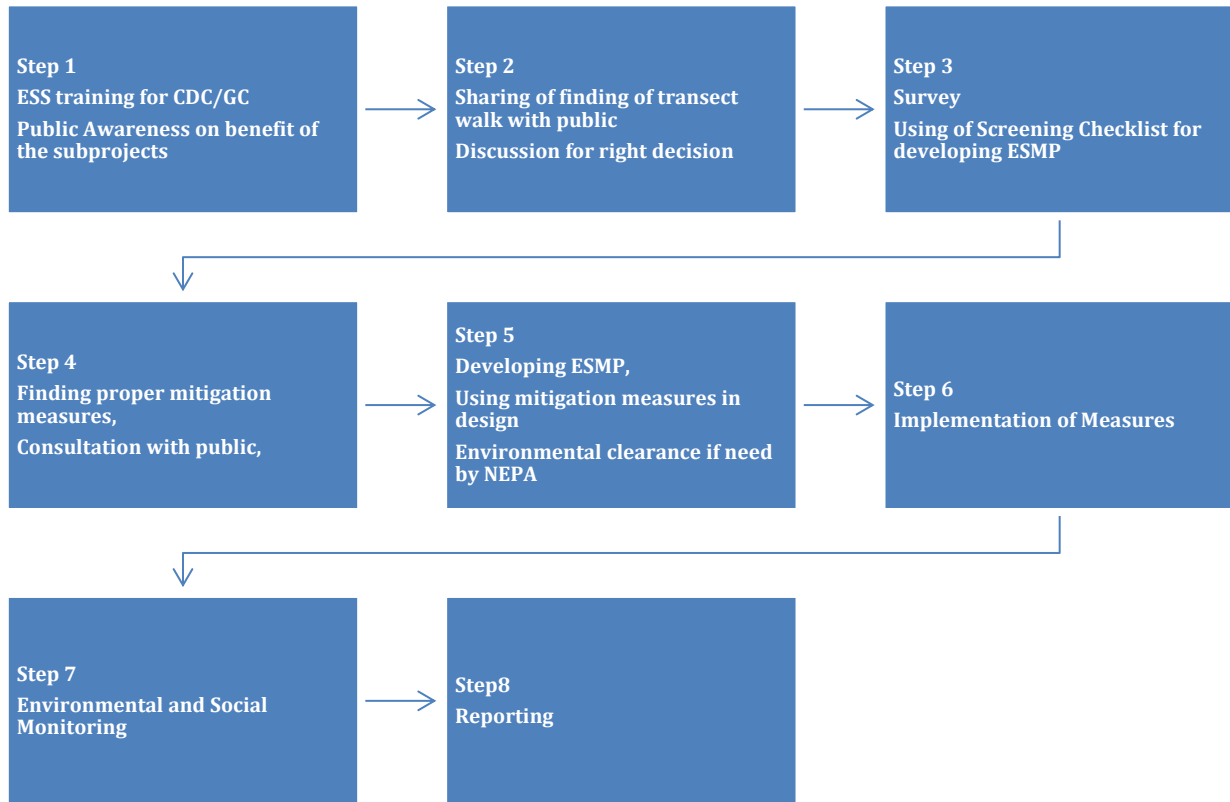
Step 1
ESS training for CDC/GC
Public Awareness on benefit of the subprojects

Step 2
Sharing of finding of transect walk with public
Discussion for right decision

Step 3
Survey
Using of Screening Checklist for developing ESMP

Step 4
Finding proper mitigation measures,
Consultation with public,

Step 5
Developing ESMP,
Using mitigation measures in design
Environmental clearance if need by NEPA

Step 6
Implementation of Measures

Step 7
Environmental and Social Monitoring

Step8
Reporting